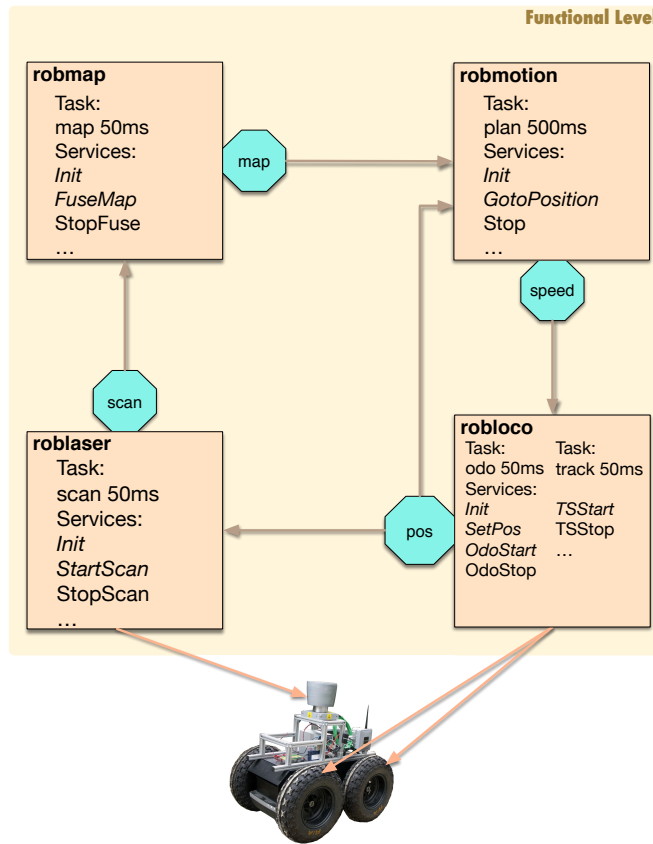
Functional Leve

robmap
Task:
map 50ms
Services:
*Init*
*FuseMap*
StopFuse
…

map

robmotion
Task:
plan 500ms
Services:
*Init*
*GotoPosition*
Stop
…

speed

scan

roblaser
Task:
scan 50ms
Services:
*Init*
*StartScan*
StopScan
…

pos

robloco
Task:
odo 50ms
Services:
*Init*
*SetPos*
*OdoStart*
OdoStop

Task:
track 50ms
*TSStart*
TSStop
…